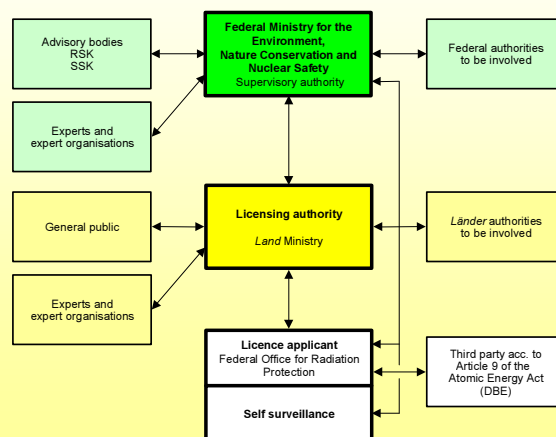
Advisory bodies
RSK
SSK

Federal Ministry for the Environment, Nature Conservation and Nuclear Safety
Supervisory authority

Federal authorities to be involved

Experts and expert organisations

General public

Licensing authority

*Land* Ministry

*Länder* authorities to be involved

Experts and expert organisations

Licence applicant
Federal Office for Radiation Protection

Self surveillance

Third party acc. to Article 9 of the Atomic Energy Act (DBE)